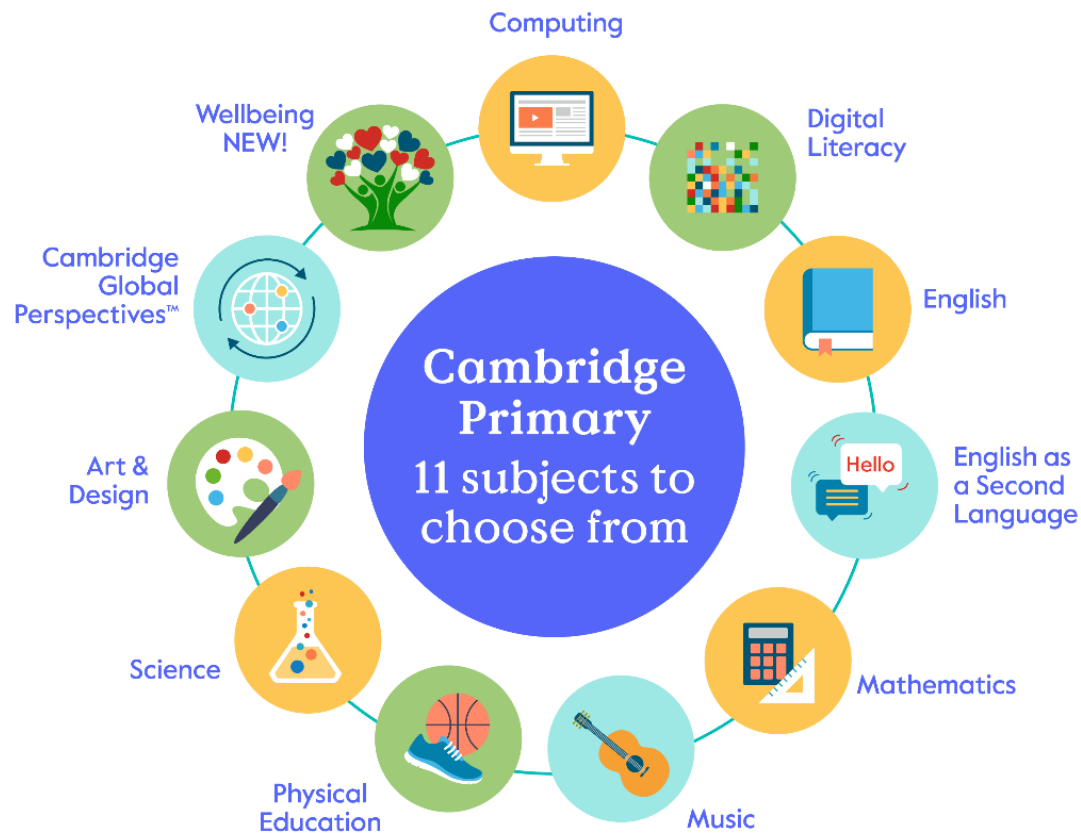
Cambridge Primary
11 subjects to choose from

Computing

Digital Literacy

English

Hello

English as a Second Language

Mathematics

Music

Physical Education

Science

Art & Design

Cambridge Global Perspectives™

Wellbeing NEW!